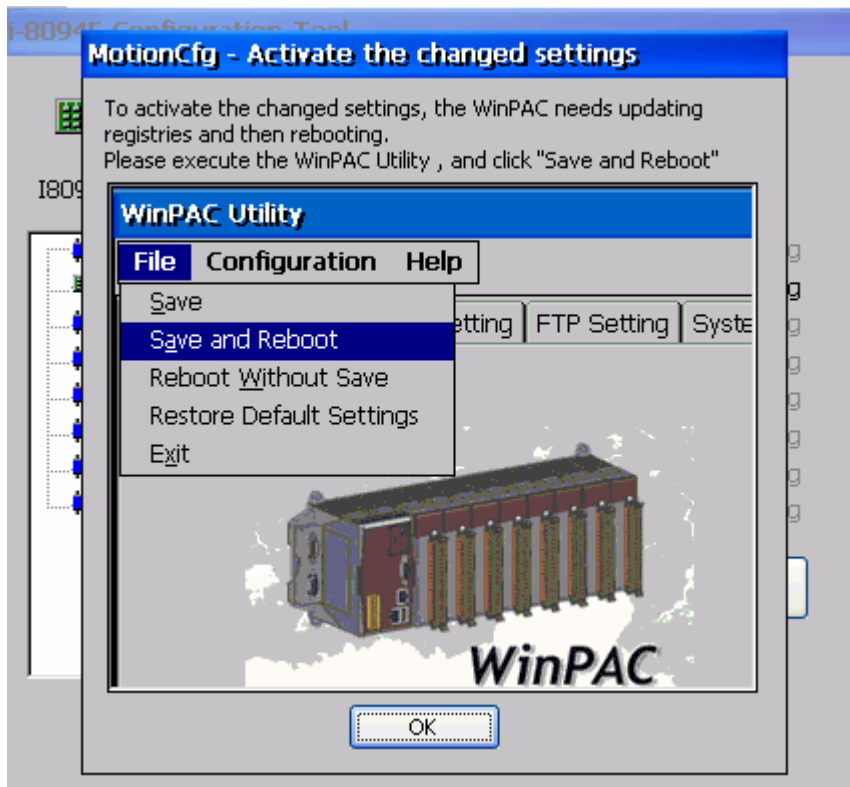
MotionCfg - Activate the changed settings

To activate the changed settings, the WinPAC needs updating registries and then rebooting.
Please execute the WinPAC Utility , and click "Save and Reboot"

WinPAC Utility

File Configuration Help

Save
Save and Reboot
Reboot Without Save
Restore Default Settings
Exit

etting FTP Setting Syste

WinPAC

OK